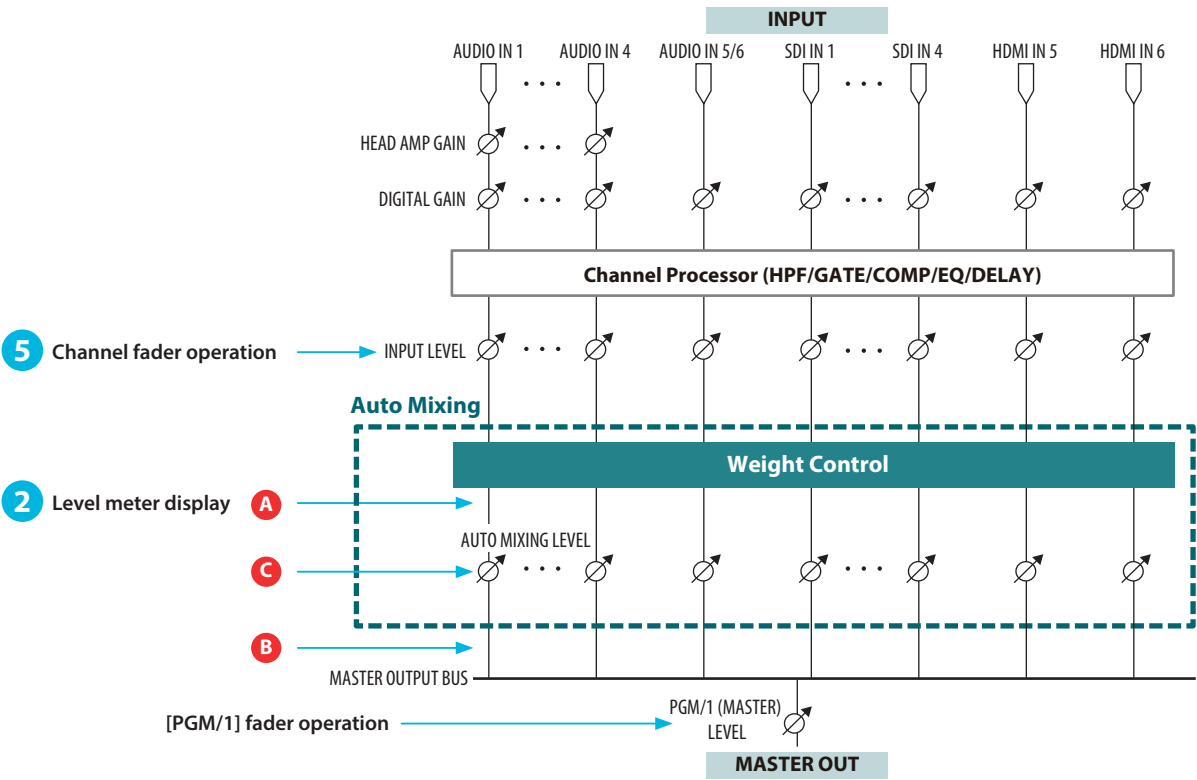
INPUT

AUDIO IN 1 AUDIO IN 4 AUDIO IN 5/6 SDI IN 1 SDI IN 4 HDMI IN 5 HDMI IN 6

HEAD AMP GAIN

DIGITAL GAIN

Channel Processor (HPF/GATE/COMP/EQ/DELAY)

5 Channel fader operation

INPUT LEVEL

Auto Mixing

Weight Control

2 Level meter display

A

AUTO MIXING LEVEL

C

B

MASTER OUTPUT BUS

[PGM/1] fader operation

PGM/1 (MASTER) LEVEL

MASTER OUT